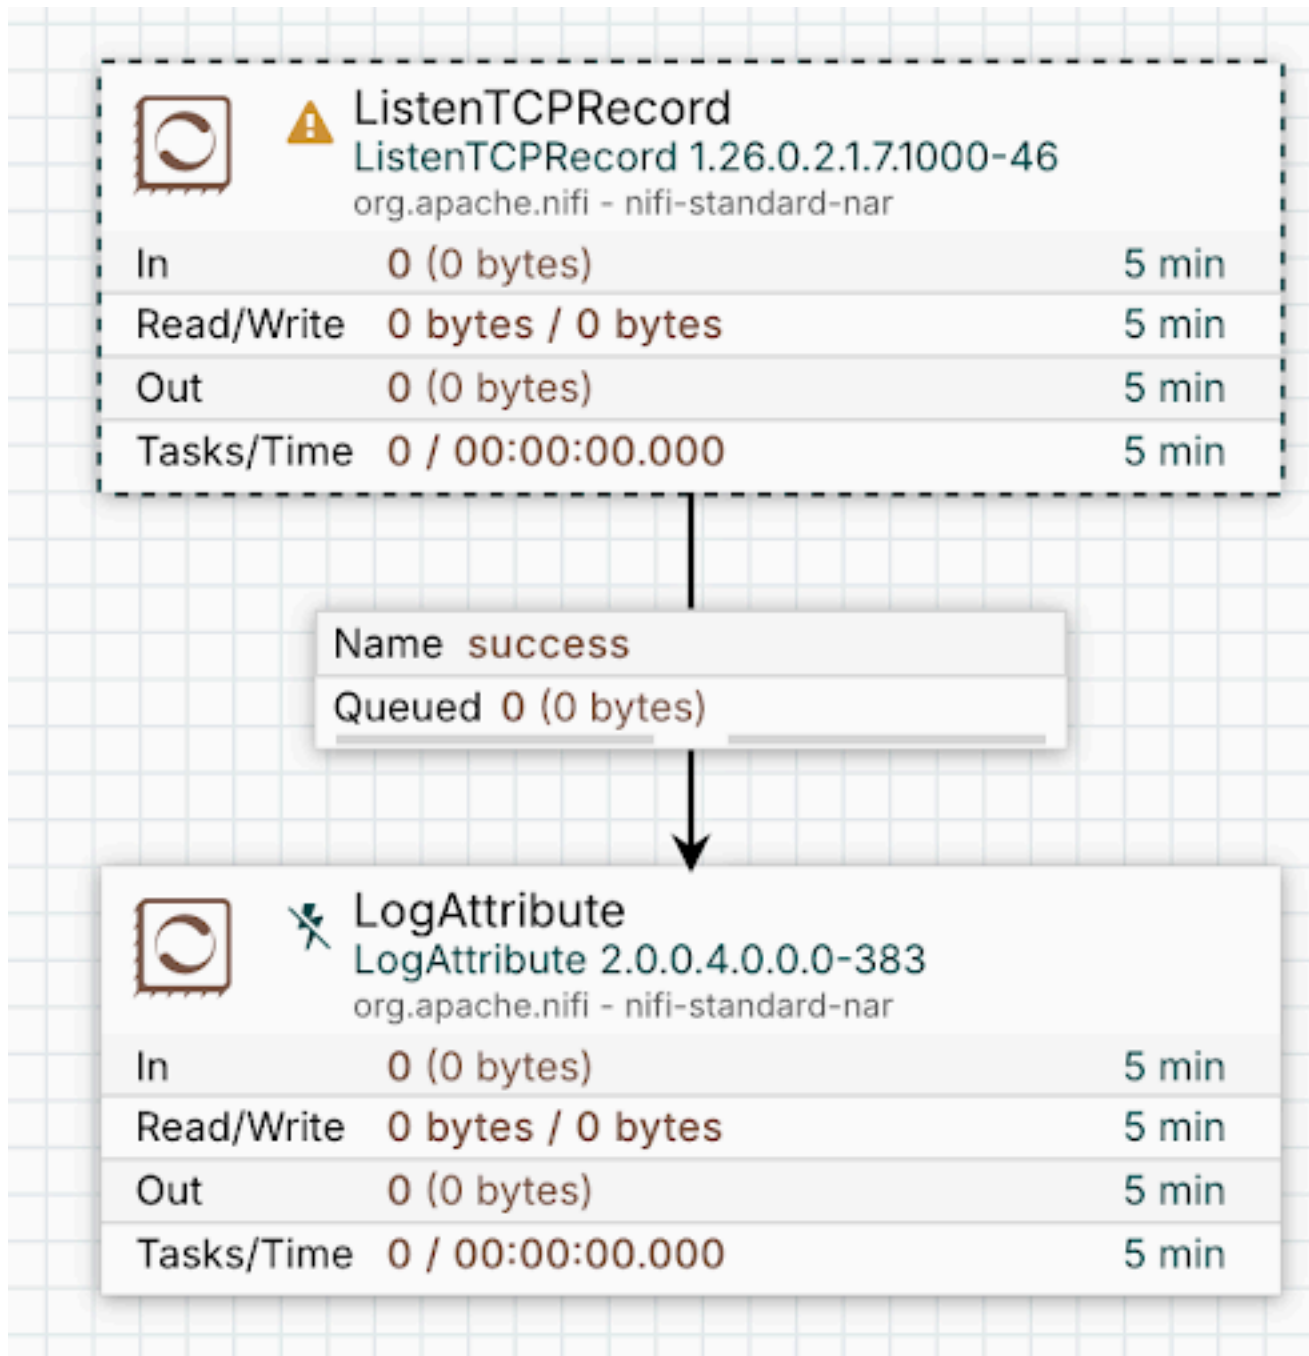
ListenTCPRecord
ListenTCPRecord 1.26.0.2.1.7.1000-46
org.apache.nifi - nifi-standard-nar

| | | |
|---|---|---|
| In | 0 (0 bytes) | 5 min |
| Read/Write | 0 bytes / 0 bytes | 5 min |
| Out | 0 (0 bytes) | 5 min |
| Tasks/Time | 0 / 00:00:00.000 | 5 min |

Name success
Queued 0 (0 bytes)

LogAttribute
LogAttribute 2.0.0.4.0.0.0-383
org.apache.nifi - nifi-standard-nar

| | | |
|---|---|---|
| In | 0 (0 bytes) | 5 min |
| Read/Write | 0 bytes / 0 bytes | 5 min |
| Out | 0 (0 bytes) | 5 min |
| Tasks/Time | 0 / 00:00:00.000 | 5 min |